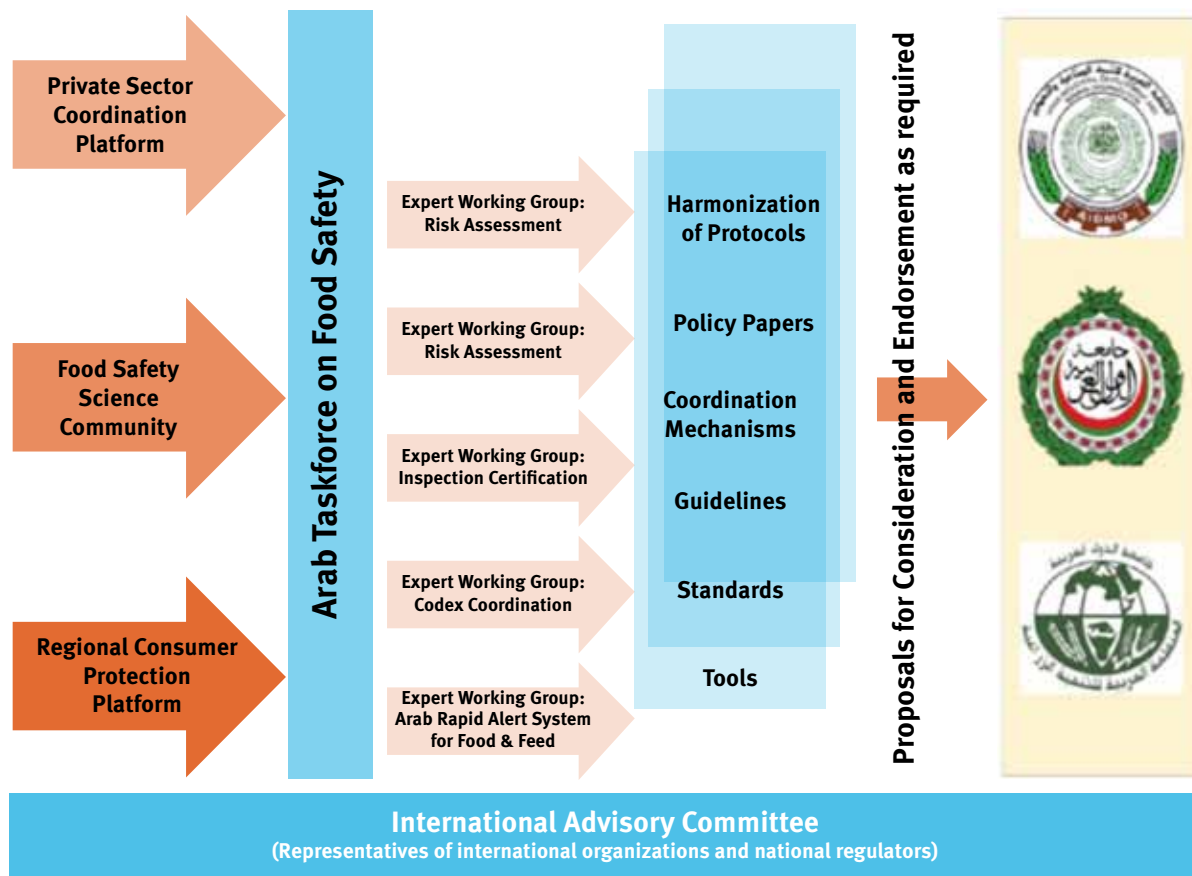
Private Sector Coordination Platform

Food Safety Science Community

Regional Consumer Protection Platform

Arab Taskforce on Food Safety

Expert Working Group: Risk Assessment

Expert Working Group: Risk Assessment

Expert Working Group: Inspection Certification

Expert Working Group: Codex Coordination

Expert Working Group: Arab Rapid Alert System for Food & Feed

Harmonization of Protocols

Policy Papers

Coordination Mechanisms

Guidelines

Standards

Tools

Proposals for Consideration and Endorsement as required

AIDMO

International Advisory Committee
(Representatives of international organizations and national regulators)